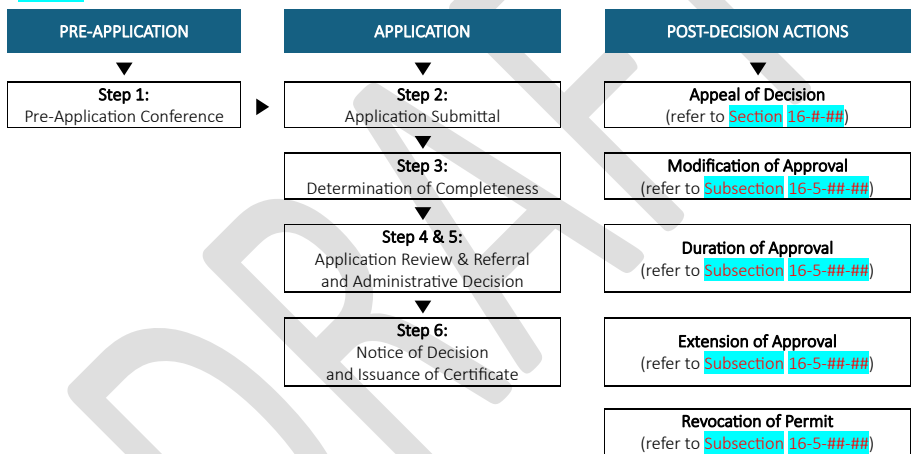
PRE-APPLICATION

Step 1:
Pre-Application Conference

APPLICATION

Step 2:
Application Submittal

Step 3:
Determination of Completeness

Step 4 & 5:
Application Review & Referral and Administrative Decision

Step 6:
Notice of Decision and Issuance of Certificate

POST-DECISION ACTIONS

Appeal of Decision
(refer to Section 16-#-##)

Modification of Approval
(refer to Subsection 16-5-##-##)

Duration of Approval
(refer to Subsection 16-5-##-##)

Extension of Approval
(refer to Subsection 16-5-##-##)

Revocation of Permit
(refer to Subsection 16-5-##-##)

DRAFT